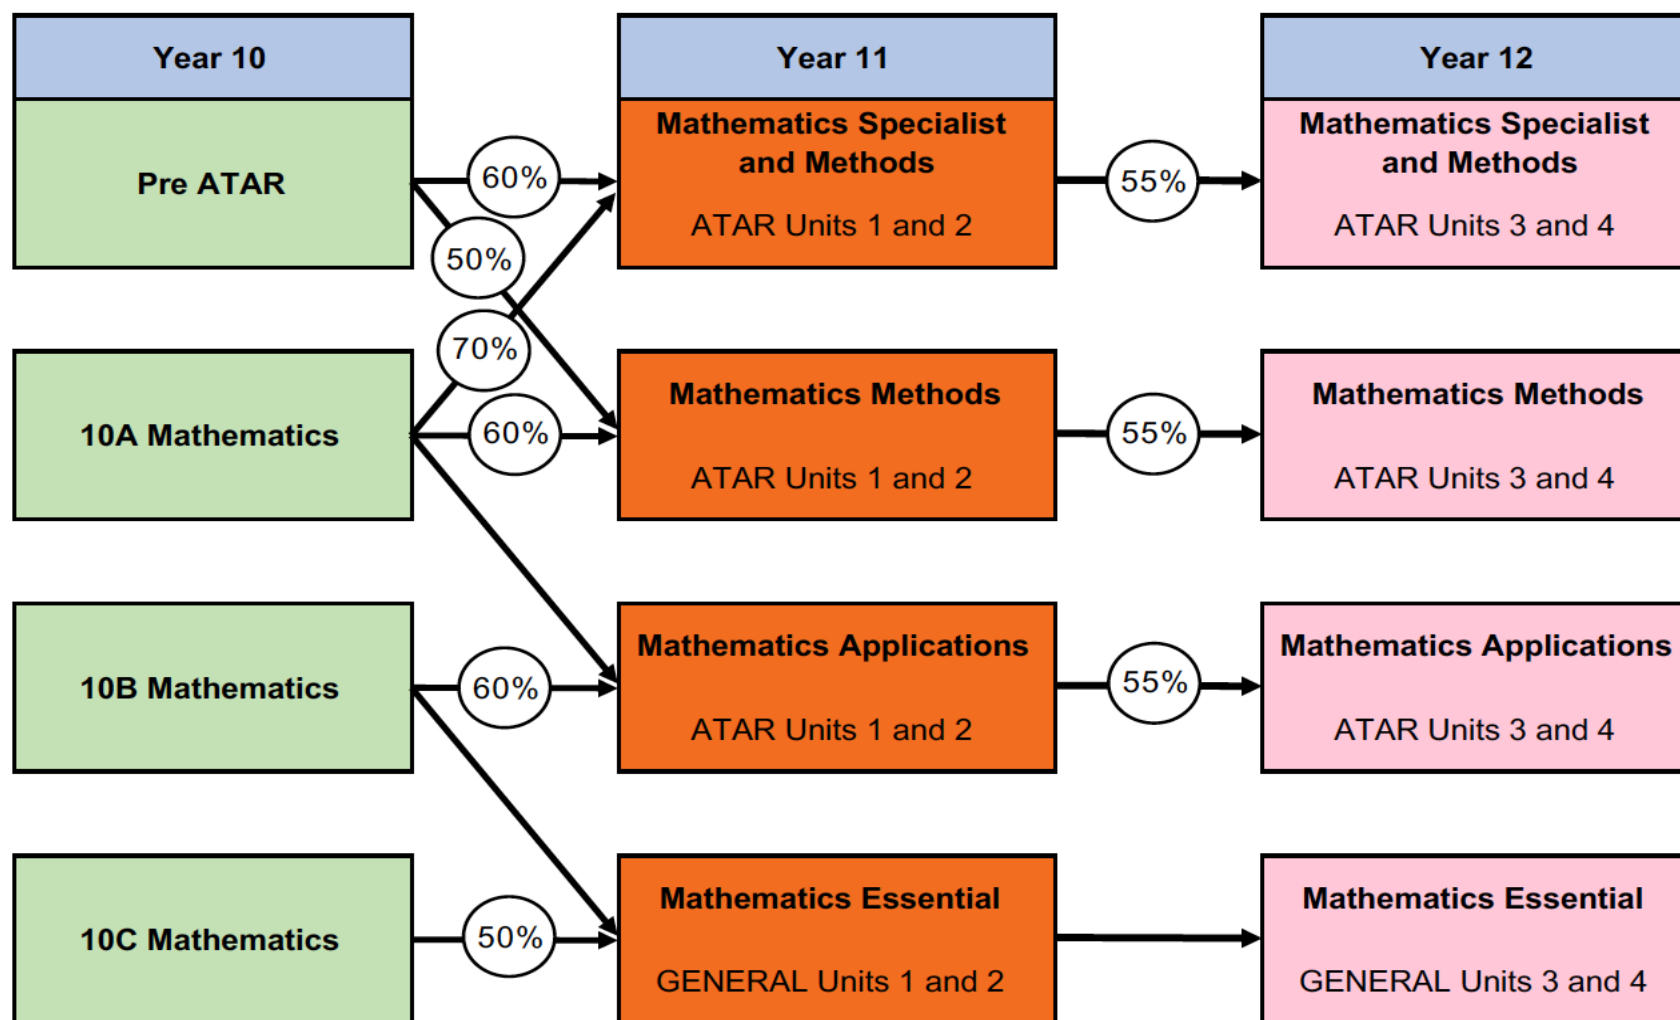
Year 10

Pre ATAR

10A Mathematics

10B Mathematics

10C Mathematics

Year 11

Mathematics Specialist and Methods

ATAR Units 1 and 2

Mathematics Methods

ATAR Units 1 and 2

Mathematics Applications

ATAR Units 1 and 2

Mathematics Essential

GENERAL Units 1 and 2

Year 12

Mathematics Specialist and Methods

ATAR Units 3 and 4

Mathematics Methods

ATAR Units 3 and 4

Mathematics Applications

ATAR Units 3 and 4

Mathematics Essential

GENERAL Units 3 and 4

60%

50%

70%

60%

60%

50%

55%

55%

55%